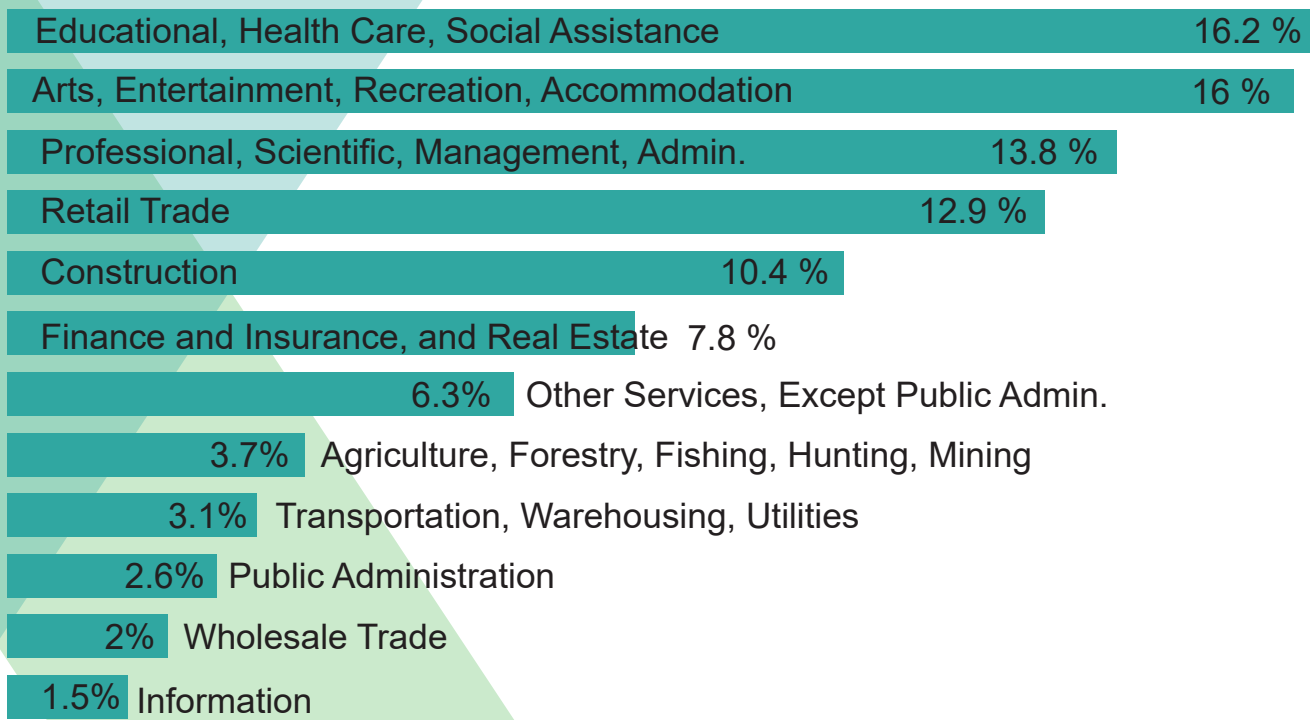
Educational, Health Care, Social Assistance 16.2 %

Arts, Entertainment, Recreation, Accommodation 16 %

Professional, Scientific, Management, Admin. 13.8 %

Retail Trade 12.9 %

Construction 10.4 %

Finance and Insurance, and Real Estate 7.8 %

6.3% Other Services, Except Public Admin.

3.7% Agriculture, Forestry, Fishing, Hunting, Mining

3.1% Transportation, Warehousing, Utilities

2.6% Public Administration

2% Wholesale Trade

1.5% Information